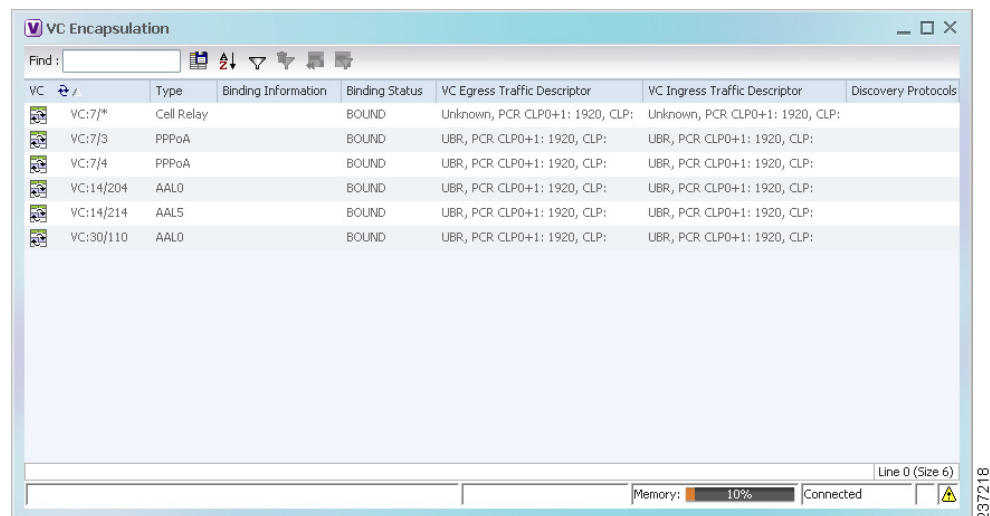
VC Encapsulation

Find :

| VC | | Type | Binding Information | Binding Status | VC Egress Traffic Descriptor | VC Ingress Traffic Descriptor | Discovery Protocols |
|---|---|---|---|---|---|---|---|
| | VC:7/* | Cell Relay | | BOUND | Unknown, PCR CLP0+1: 1920, CLP: | Unknown, PCR CLP0+1: 1920, CLP: | |
| | VC:7/3 | PPPoA | | BOUND | UBR, PCR CLP0+1: 1920, CLP: | UBR, PCR CLP0+1: 1920, CLP: | |
| | VC:7/4 | PPPoA | | BOUND | UBR, PCR CLP0+1: 1920, CLP: | UBR, PCR CLP0+1: 1920, CLP: | |
| | VC:14/204 | AAL0 | | BOUND | UBR, PCR CLP0+1: 1920, CLP: | UBR, PCR CLP0+1: 1920, CLP: | |
| | VC:14/214 | AAL5 | | BOUND | UBR, PCR CLP0+1: 1920, CLP: | UBR, PCR CLP0+1: 1920, CLP: | |
| | VC:30/110 | AAL0 | | BOUND | UBR, PCR CLP0+1: 1920, CLP: | UBR, PCR CLP0+1: 1920, CLP: | |

Line 0 (Size 6)

Memory: 10% Connected

237218